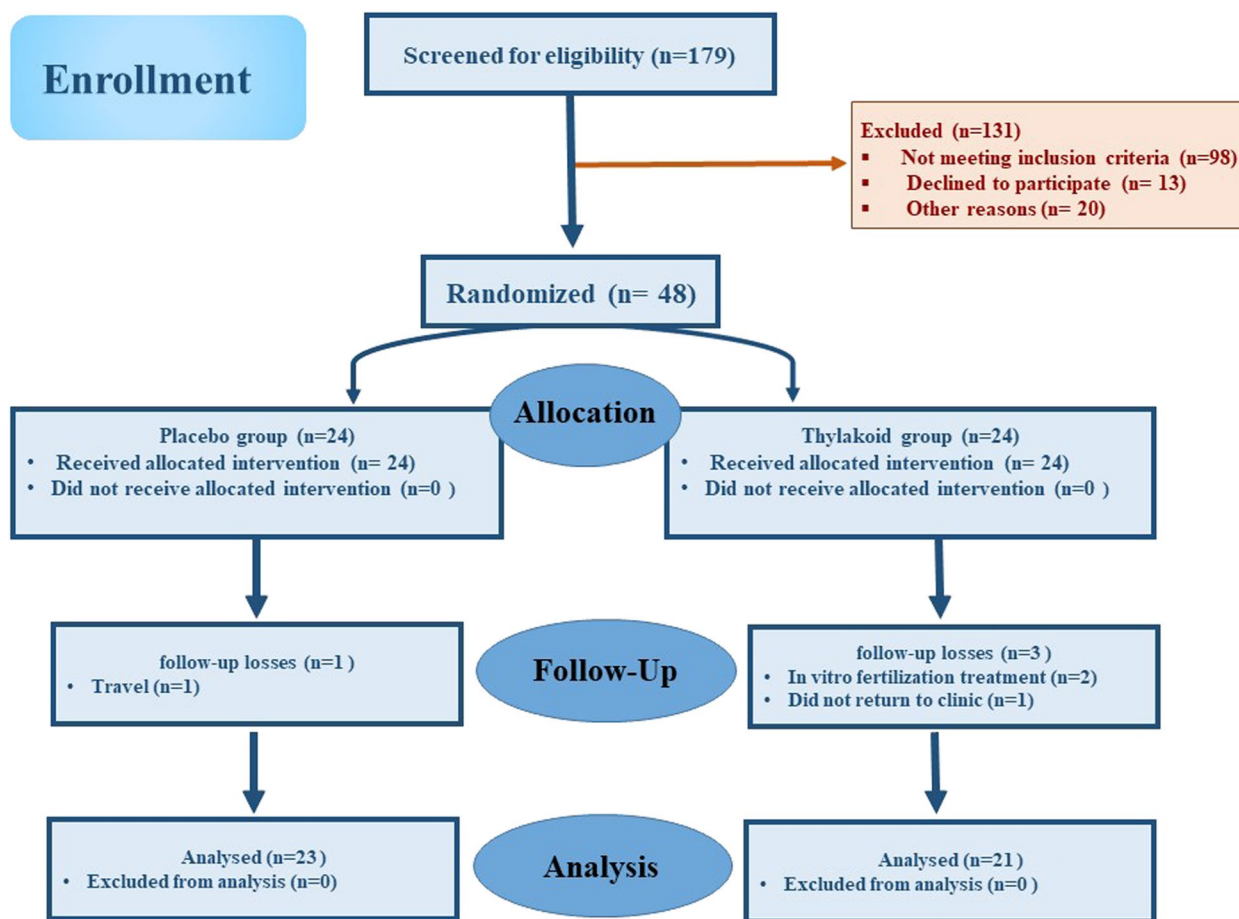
Enrollment

Screened for eligibility (n=179)

Excluded (n=131)
- Not meeting inclusion criteria (n=98)
- Declined to participate (n= 13)
- Other reasons (n= 20)

Randomized (n= 48)

Allocation

Placebo group (n=24)
- Received allocated intervention (n= 24)
- Did not receive allocated intervention (n=0 )

Thylakoid group (n=24)
- Received allocated intervention (n= 24)
- Did not receive allocated intervention (n=0 )

follow-up losses (n=1 )
- Travel (n=1)

Follow-Up

follow-up losses (n=3 )
- In vitro fertilization treatment (n=2)
- Did not return to clinic (n=1)

Analysed (n=23 )
- Excluded from analysis (n=0)

Analysis

Analysed (n=21 )
- Excluded from analysis (n=0 )